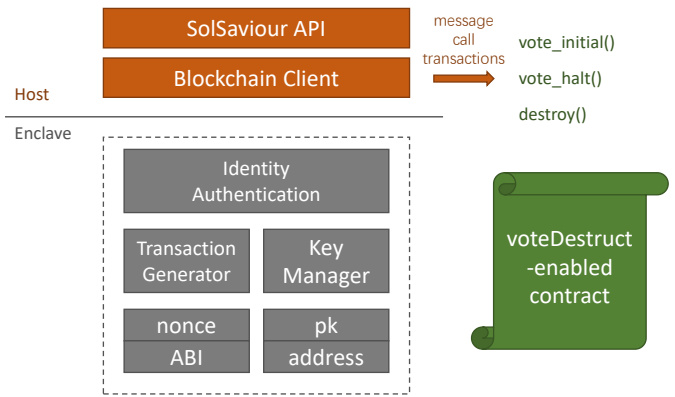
SolSaviour API

Blockchain Client

message call transactions

vote_initial()

vote_halt()

destroy()

Host

Enclave

Identity Authentication

Transaction Generator

Key Manager

nonce

ABI

pk

address

voteDestruct -enabled contract